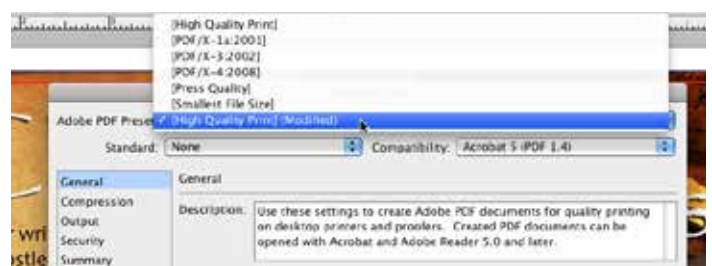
[High Quality Print]
[PDF/X-1a:2001]
[PDF/X-3:2002]
[PDF/X-4:2008]
[Press Quality]
[Smallest File Size]
✓ [High Quality Print] (Modified)

Adobe PDF Prese

Standard: None

Compatibility: Acrobat 5 (PDF 1.4)

General
Compression
Output
Security
Summary

General

Description: Use these settings to create Adobe PDF documents for quality printing on desktop printers and proofers. Created PDF documents can be opened with Acrobat and Adobe Reader 5.0 and later.

r wri
stle